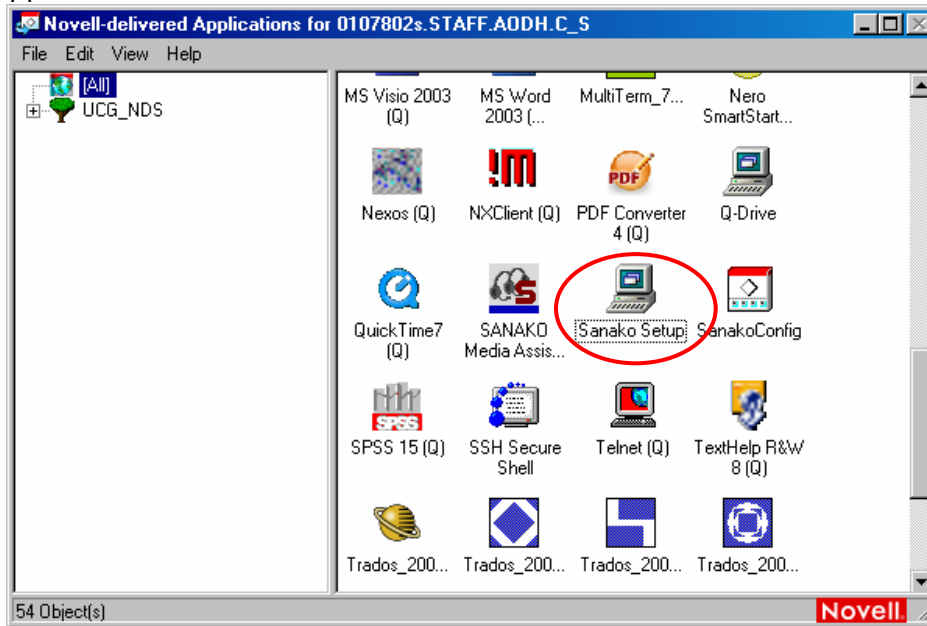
Novell-delivered Applications for 0107802s.STAFF.AODH.C_S

File Edit View Help

[All]
UCG_NDS

MS Visio 2003 (Q)
MS Word 2003 (...
MultiTerm_7...
Nero SmartStart...

Nexos (Q)
NXClient (Q)
PDF Converter 4 (Q)
Q-Drive

QuickTime7 (Q)
SANAKO Media Assis...
Sanako Setup
SanakoConfig

SPSS 15 (Q)
SSH Secure Shell
Telnet (Q)
TextHelp R&W 8 (Q)

Trados_200...
Trados_200...
Trados_200...
Trados_200...

54 Object(s)
Novell.